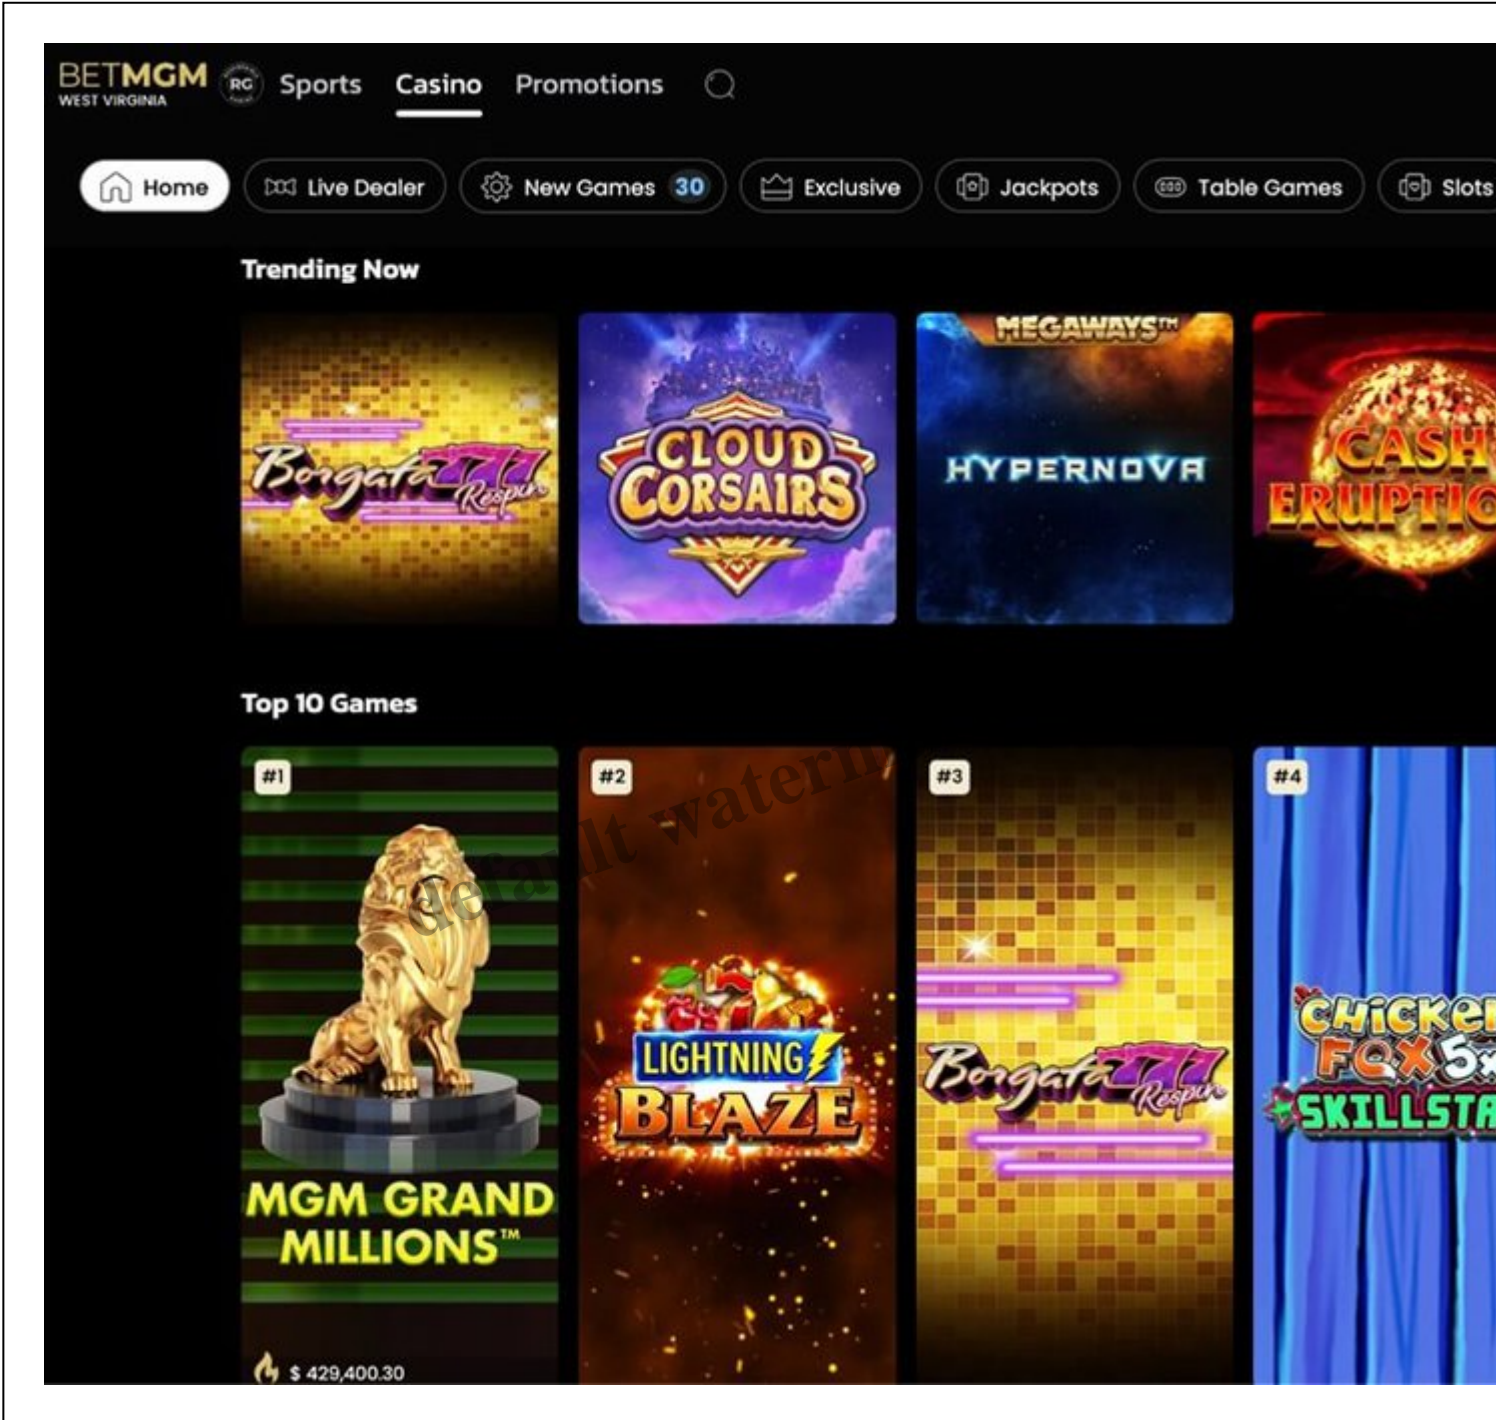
BETMGM
WEST VIRGINIA
RG
Sports Casino Promotions

Home Live Dealer New Games 30 Exclusive Jackpots Table Games Slots

Trending Now

Borgata 777 Respin
CLOUD CORSAIRS
MEGAWAYS™ HYPERNOVA
CASH ERUPTIO

Top 10 Games

#1 MGM GRAND MILLIONS™
$ 429,400.30
#2 LIGHTNING BLAZE
#3 Borgata 777 Respin
#4 Chicken Fox 5x SKILLSTA

default waterm